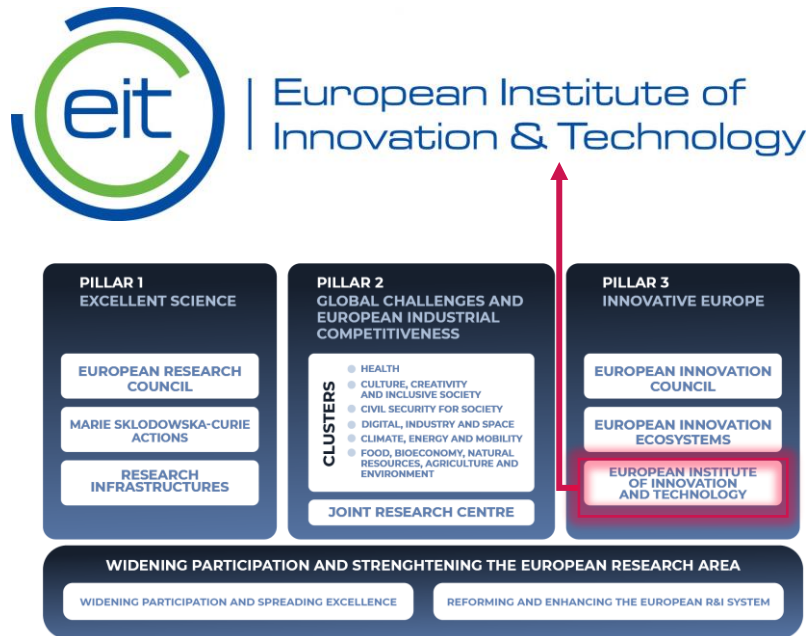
eit European Institute of Innovation & Technology

PILLAR 1
EXCELLENT SCIENCE

EUROPEAN RESEARCH COUNCIL

MARIE SKLODOWSKA-CURIE ACTIONS

RESEARCH INFRASTRUCTURES

PILLAR 2
GLOBAL CHALLENGES AND EUROPEAN INDUSTRIAL COMPETITIVENESS

CLUSTERS
HEALTH
CULTURE, CREATIVITY AND INCLUSIVE SOCIETY
CIVIL SECURITY FOR SOCIETY
DIGITAL, INDUSTRY AND SPACE
CLIMATE, ENERGY AND MOBILITY
FOOD, BIOECONOMY, NATURAL RESOURCES, AGRICULTURE AND ENVIRONMENT

JOINT RESEARCH CENTRE

PILLAR 3
INNOVATIVE EUROPE

EUROPEAN INNOVATION COUNCIL

EUROPEAN INNOVATION ECOSYSTEMS

EUROPEAN INSTITUTE OF INNOVATION AND TECHNOLOGY

WIDENING PARTICIPATION AND STRENGHTENING THE EUROPEAN RESEARCH AREA

WIDENING PARTICIPATION AND SPREADING EXCELLENCE

REFORMING AND ENHANCING THE EUROPEAN R&I SYSTEM